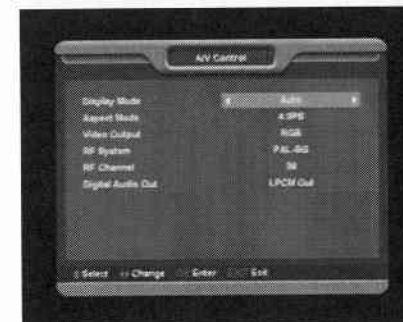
A/V Control

| | |
|---|---|
| Display Mode | Auto |
| Aspect Mode | 4:3PS |
| Video Output | RGB |
| RF System | PAL-BG |
| RF Channel | 38 |
| Digital Audio Out | LPCM Out |

Select Change Enter Exit